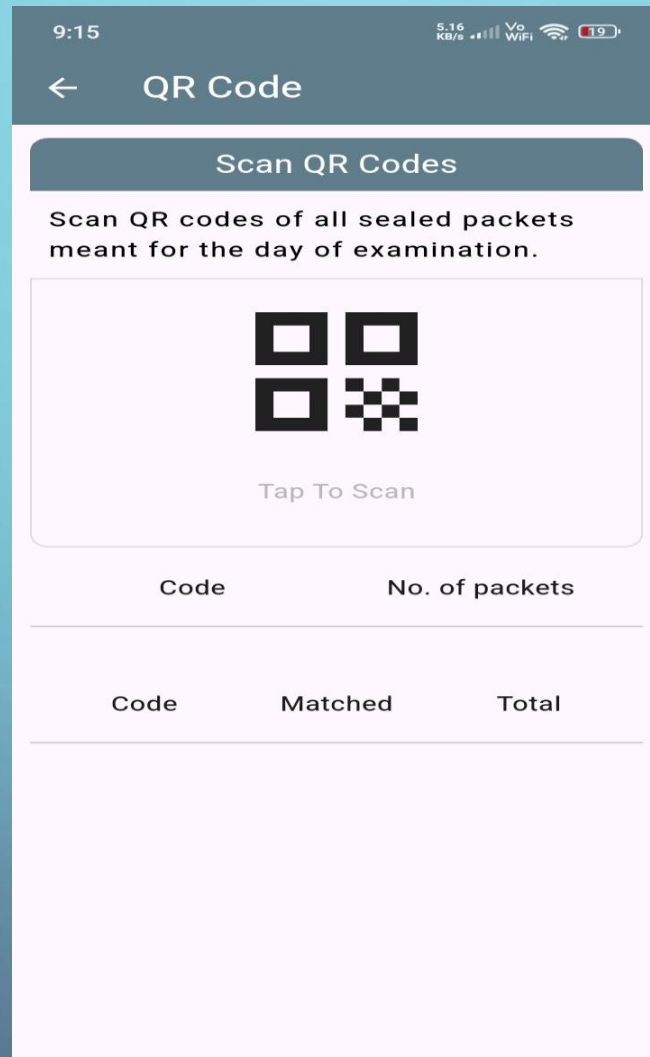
9:15

5.16 KB/s Vo WiFi 19

← QR Code

Scan QR Codes

Scan QR codes of all sealed packets meant for the day of examination.

Tap To Scan

| Code | No. of packets |
|---|---|

| Code | Matched | Total |
|---|---|---|